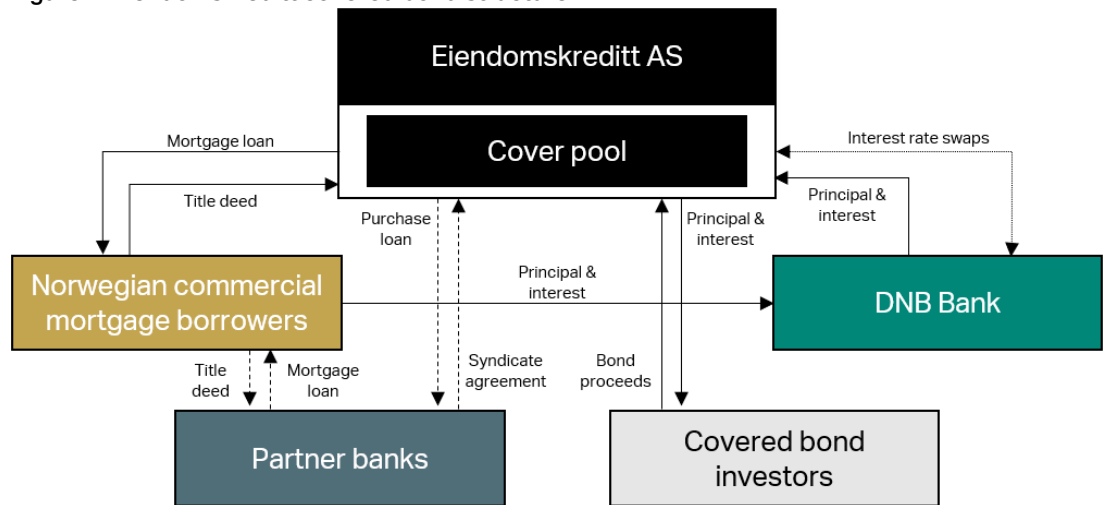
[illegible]

Eiendomskreditt AS

Cover pool

Mortgage loan

Title deed

Interest rate swaps

Principal & interest

Purchase loan

Principal & interest

Norwegian commercial mortgage borrowers

Principal & interest

DNB Bank

Title deed

Mortgage loan

Syndicate agreement

Bond proceeds

Partner banks

Covered bond investors